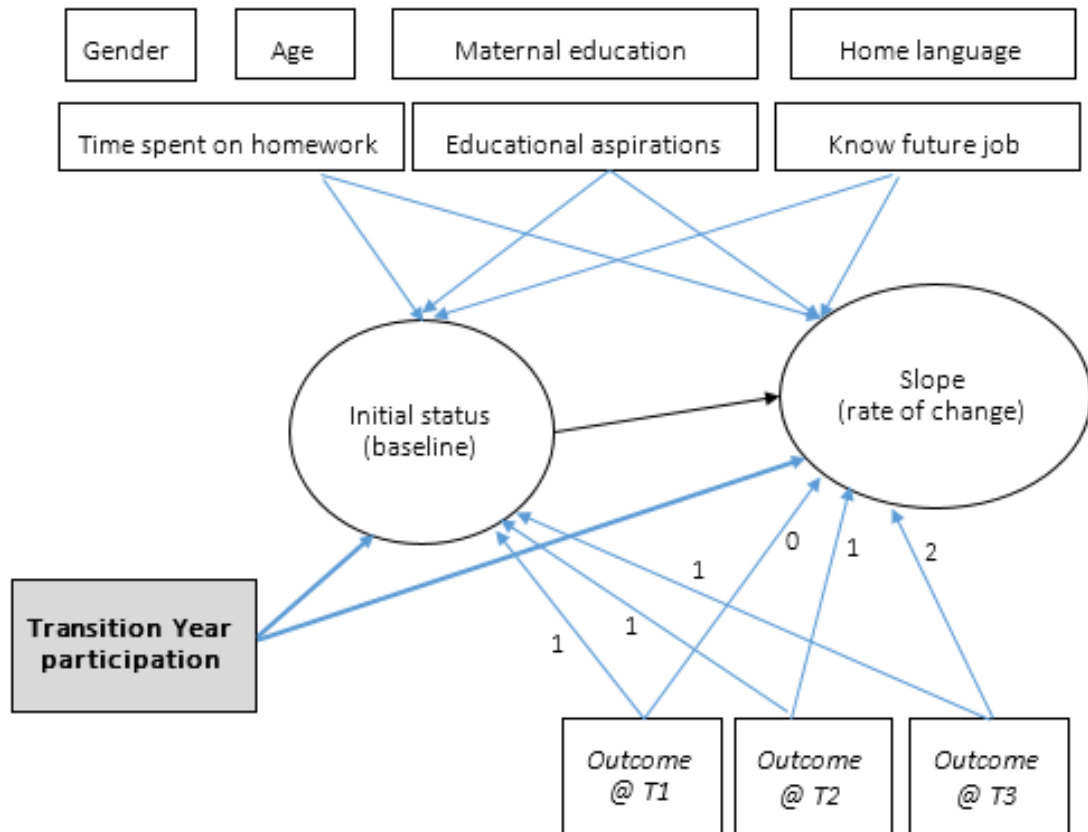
Gender

Age

Maternal education

Home language

Time spent on homework

Educational aspirations

Know future job

Initial status
(baseline)

Slope
(rate of change)

Transition Year participation

1

1

1

0

1

2

Outcome @ T1

Outcome @ T2

Outcome @ T3